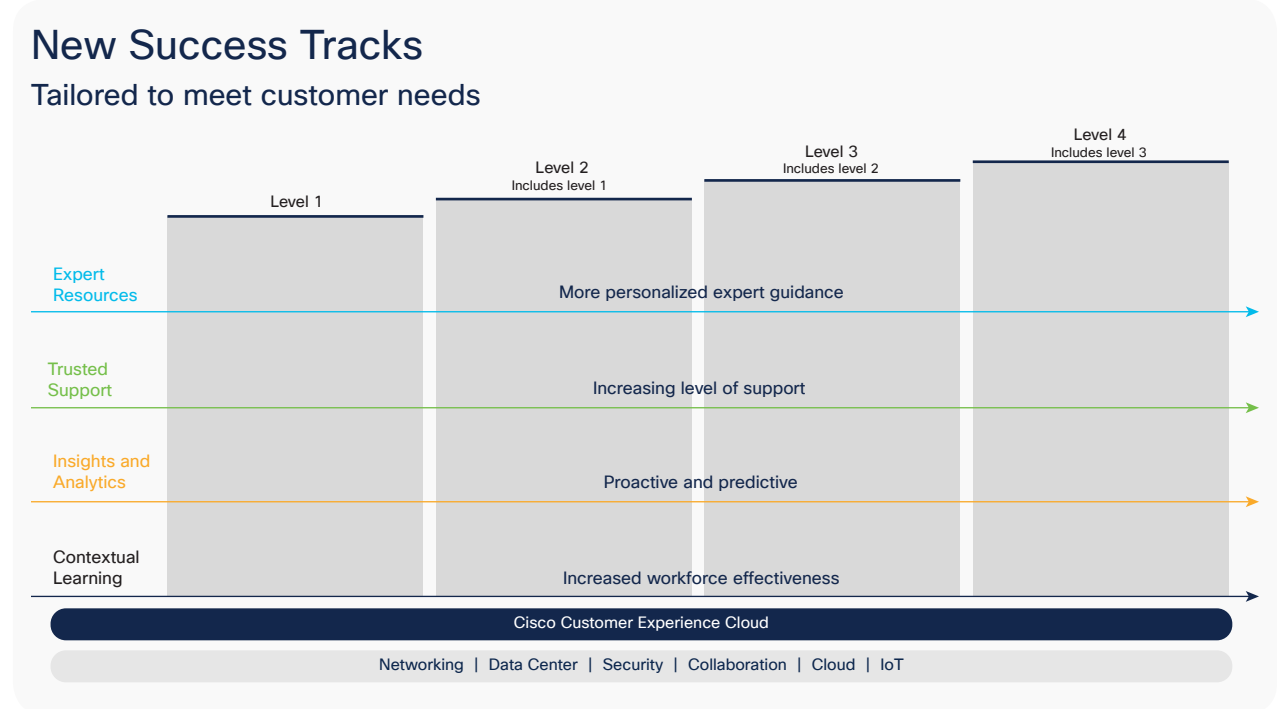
New Success Tracks

Tailored to meet customer needs

Level 1

Level 2
Includes level 1

Level 3
Includes level 2

Level 4
Includes level 3

Expert Resources

More personalized expert guidance

Trusted Support

Increasing level of support

Insights and Analytics

Proactive and predictive

Contextual Learning

Increased workforce effectiveness

Cisco Customer Experience Cloud

Networking | Data Center | Security | Collaboration | Cloud | IoT